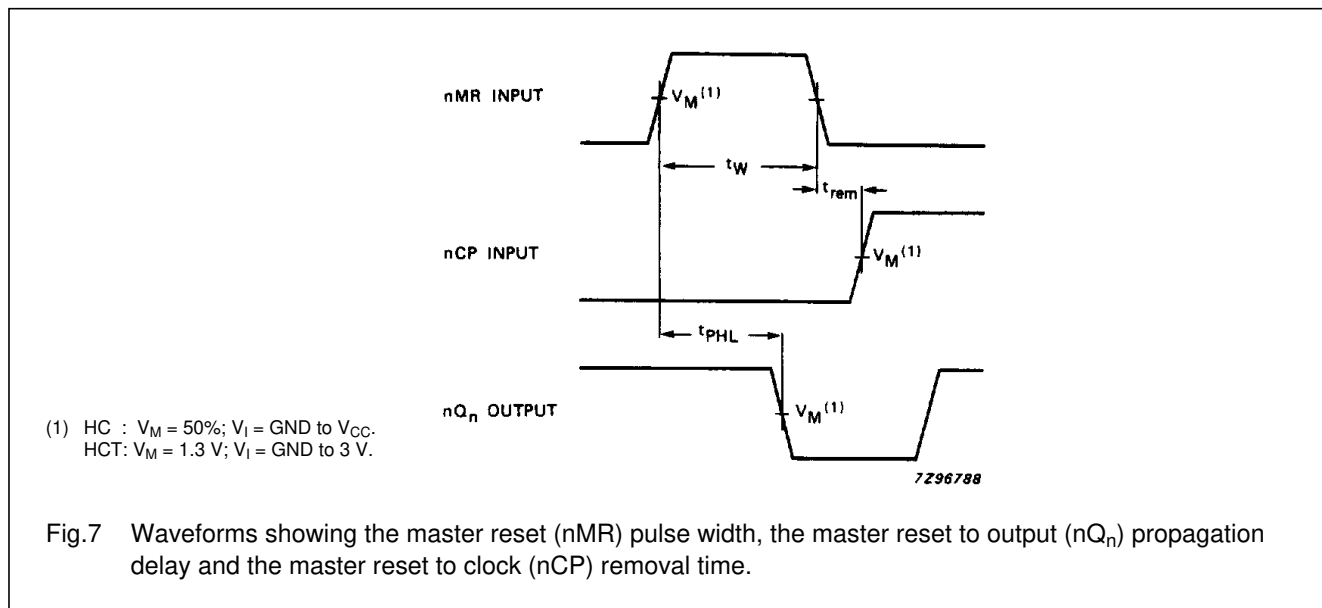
nMR INPUT

$V_M^{(1)}$

$t_W$

$t_{rem}$

nCP INPUT

$V_M^{(1)}$

$t_{PHL}$

$nQ_n$ OUTPUT

$V_M^{(1)}$

(1) HC : $V_M$ = 50%; $V_I$ = GND to $V_{CC}$.
HCT: $V_M$ = 1.3 V; $V_I$ = GND to 3 V.

7Z96788

Fig.7 Waveforms showing the master reset (nMR) pulse width, the master reset to output ($nQ_n$) propagation delay and the master reset to clock (nCP) removal time.